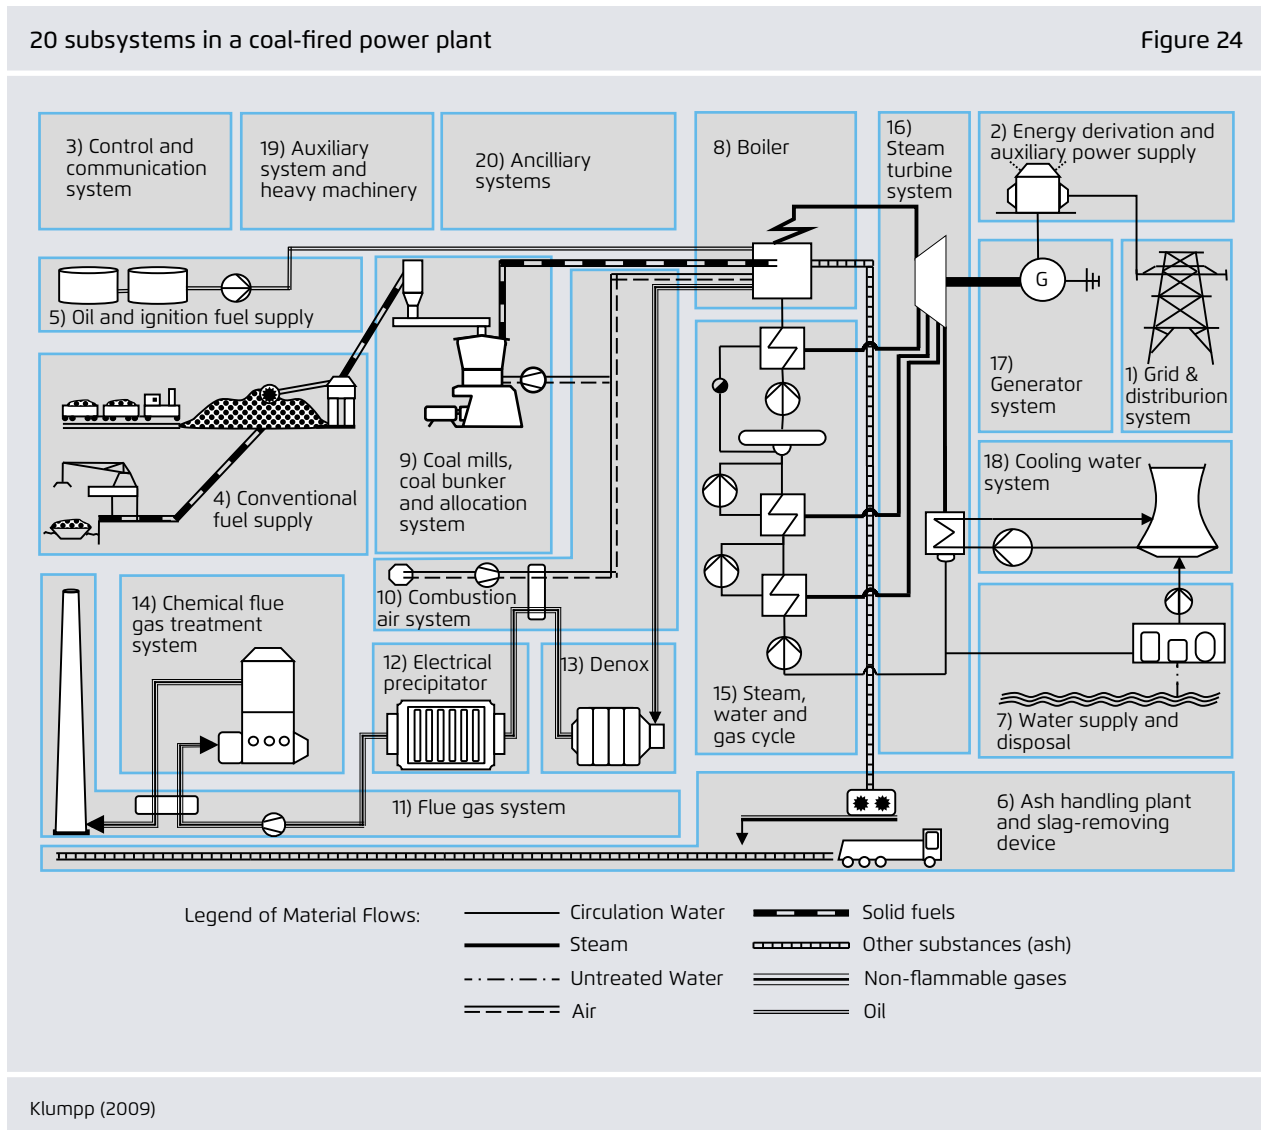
20 subsystems in a coal-fired power plant

Figure 24

3) Control and communication system

19) Auxiliary system and heavy machinery

20) Ancilliary systems

8) Boiler

16) Steam turbine system

2) Energy derivation and auxiliary power supply

5) Oil and ignition fuel supply

G

17) Generator system

1) Grid & distriburion system

4) Conventional fuel supply

9) Coal mills, coal bunker and allocation system

18) Cooling water system

10) Combustion air system

14) Chemical flue gas treatment system

12) Electrical precipitator

13) Denox

15) Steam, water and gas cycle

7) Water supply and disposal

11) Flue gas system

6) Ash handling plant and slag-removing device

Legend of Material Flows:

Circulation Water

Steam

Untreated Water

Air

Solid fuels

Other substances (ash)

Non-flammable gases

Oil

Klumpp (2009)